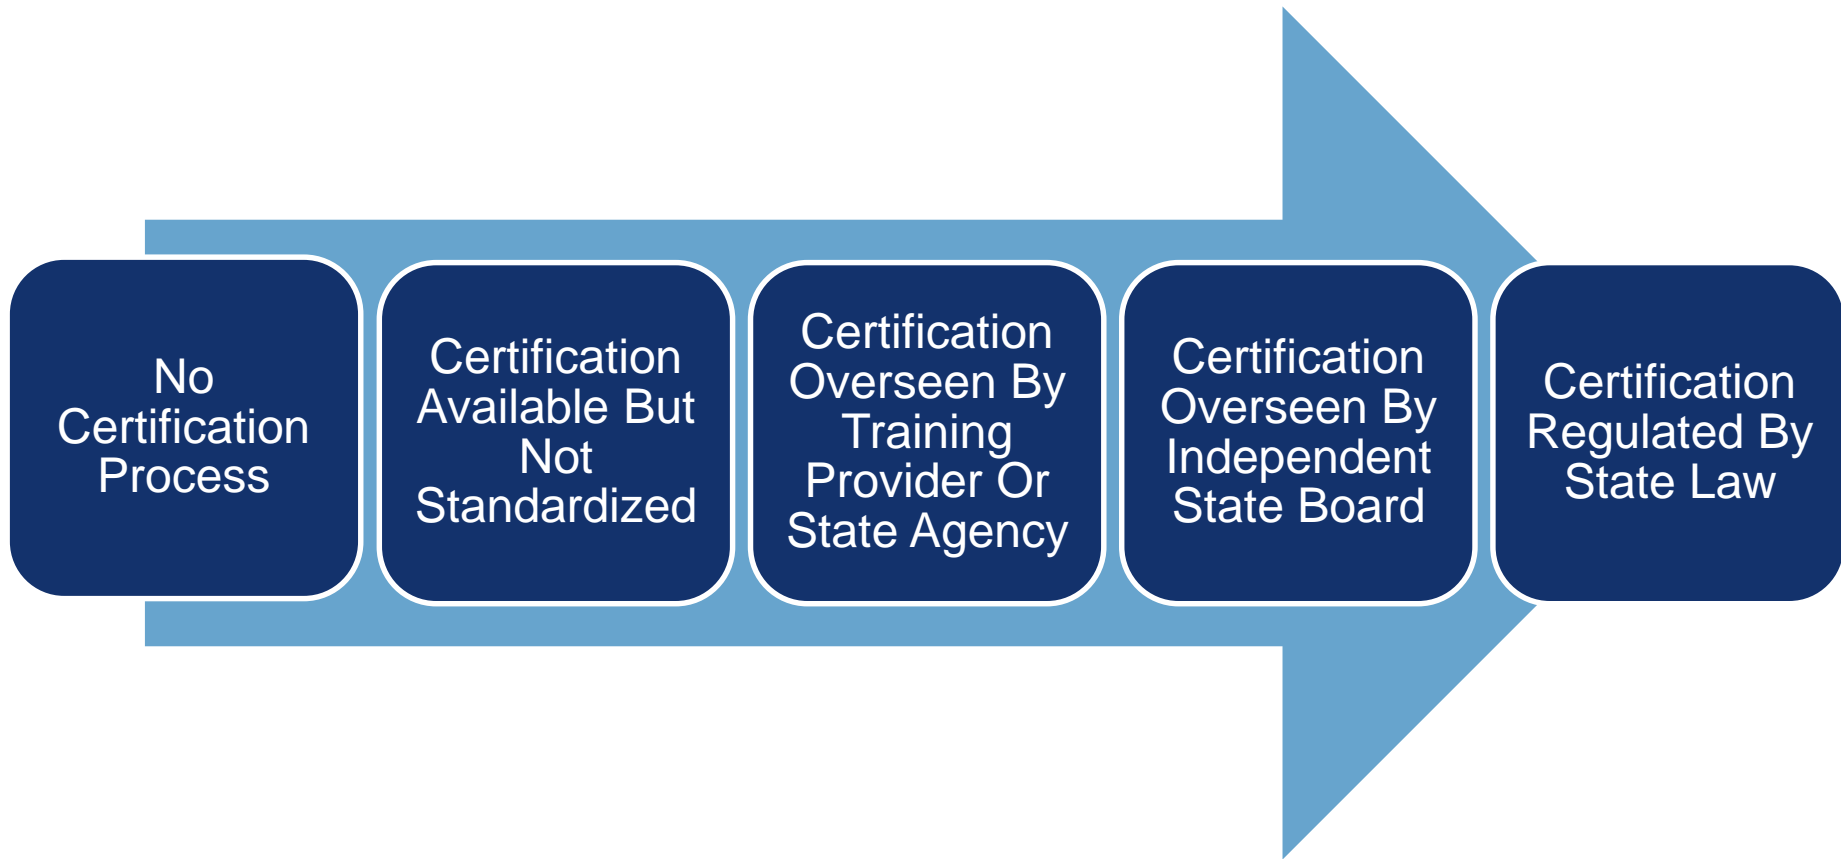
No Certification Process

Certification Available But Not Standardized

Certification Overseen By Training Provider Or State Agency

Certification Overseen By Independent State Board

Certification Regulated By State Law